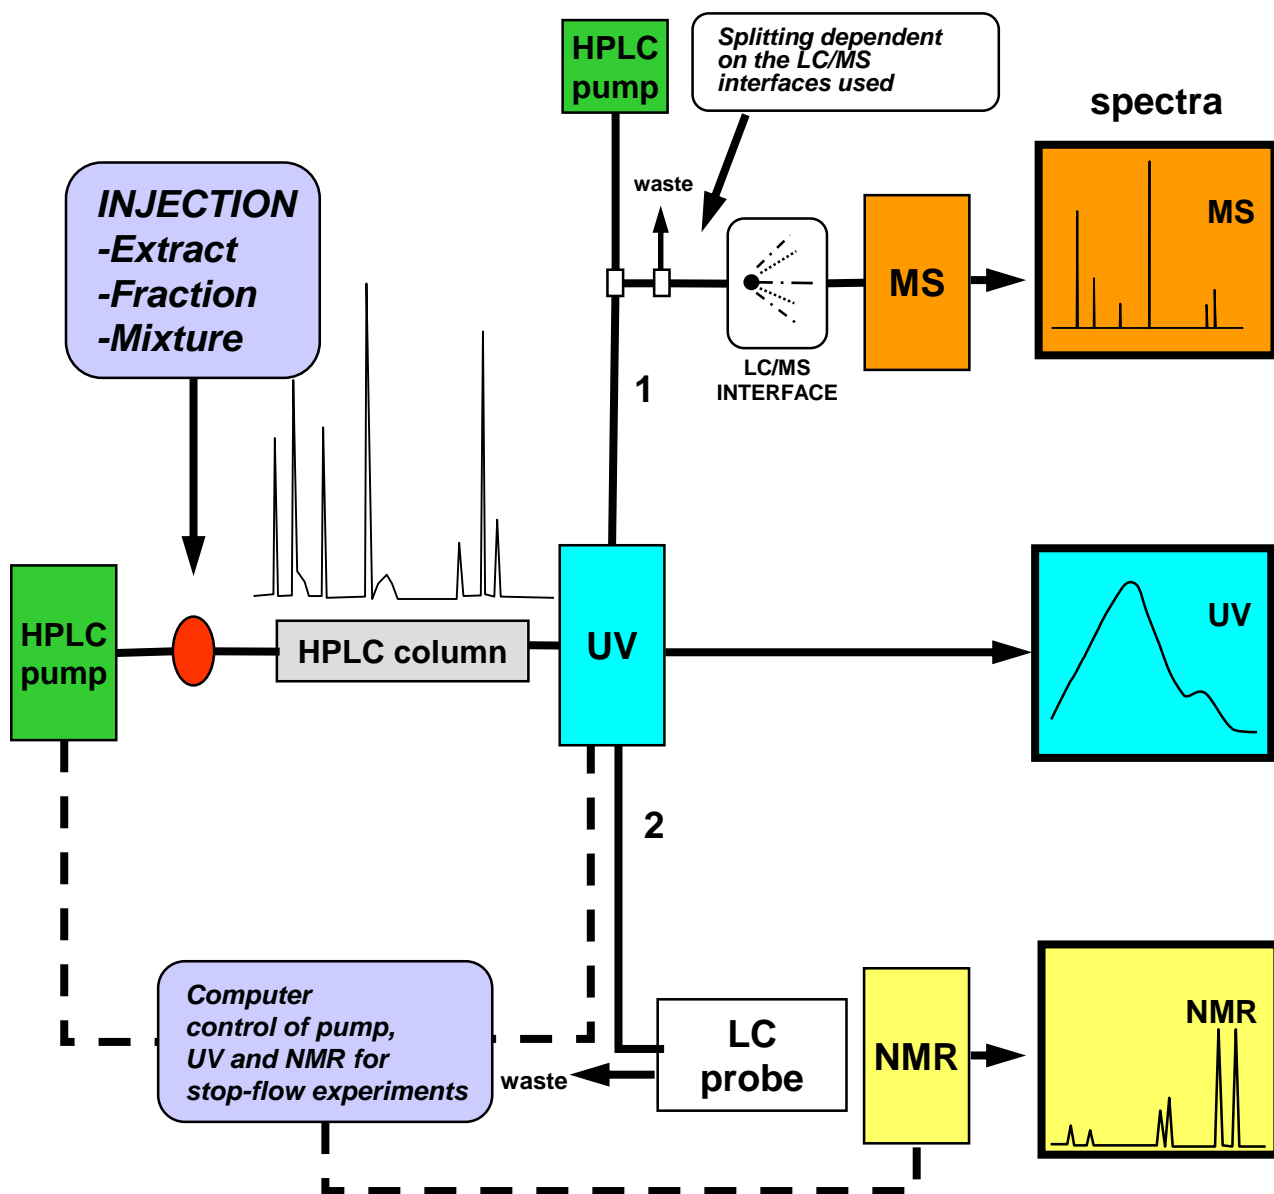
HPLC pump

Splitting dependent on the LC/MS interfaces used

spectra

INJECTION
-Extract
-Fraction
-Mixture

waste

MS

MS

LC/MS INTERFACE

1

HPLC pump

HPLC column

UV

UV

2

Computer control of pump, UV and NMR for stop-flow experiments

waste

LC probe

NMR

NMR